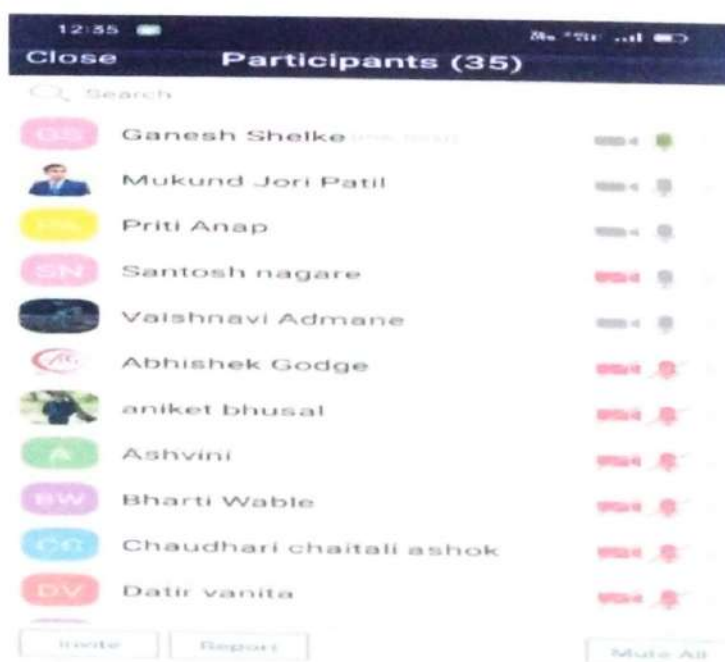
12:55

Close Participants (35)

Search

GS Ganesh Shelke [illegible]

Mukund Jori Patil

PA Priti Anap

SN Santosh nagare

Vaishnavi Admane

Abhishek Godge

aniket bhusal

A Ashvini

BW Bharti Wable

CC Chaudhari chaitali ashok

DV Datir vanita

Invite Report Mute All